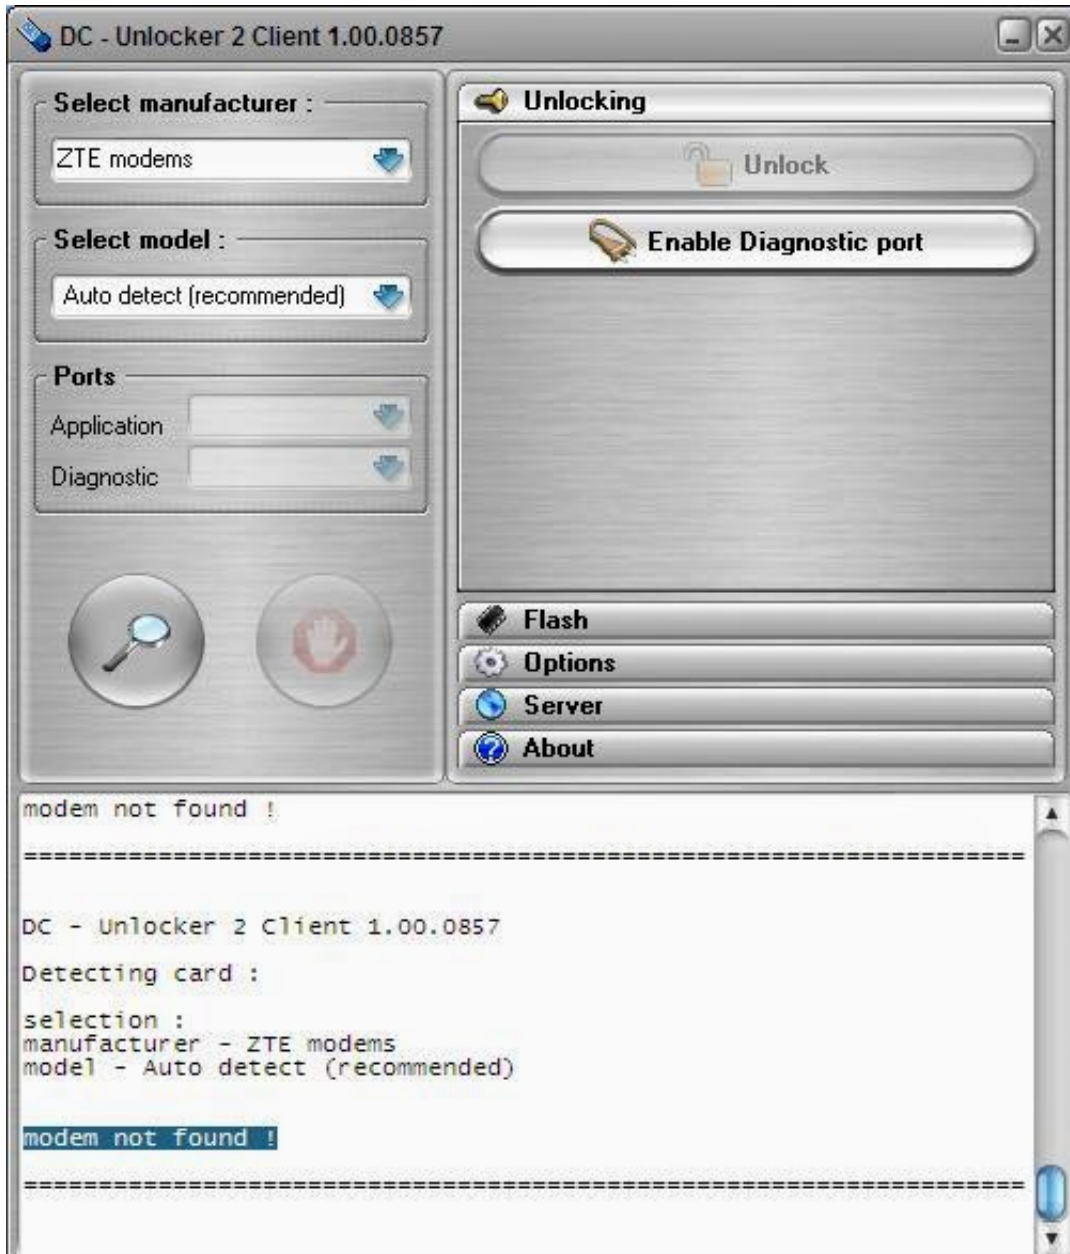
DC - Unlocker 2 Client 1.00.0857

Select manufacturer :
ZTE modems

Select model :
Auto detect (recommended)

Ports
Application
Diagnostic

Unlocking
Unlock
Enable Diagnostic port

Flash
Options
Server
About

modem not found !

===================================================================

DC - Unlocker 2 Client 1.00.0857

Detecting card :

selection :
manufacturer - ZTE modems
model - Auto detect (recommended)

modem not found !

===================================================================